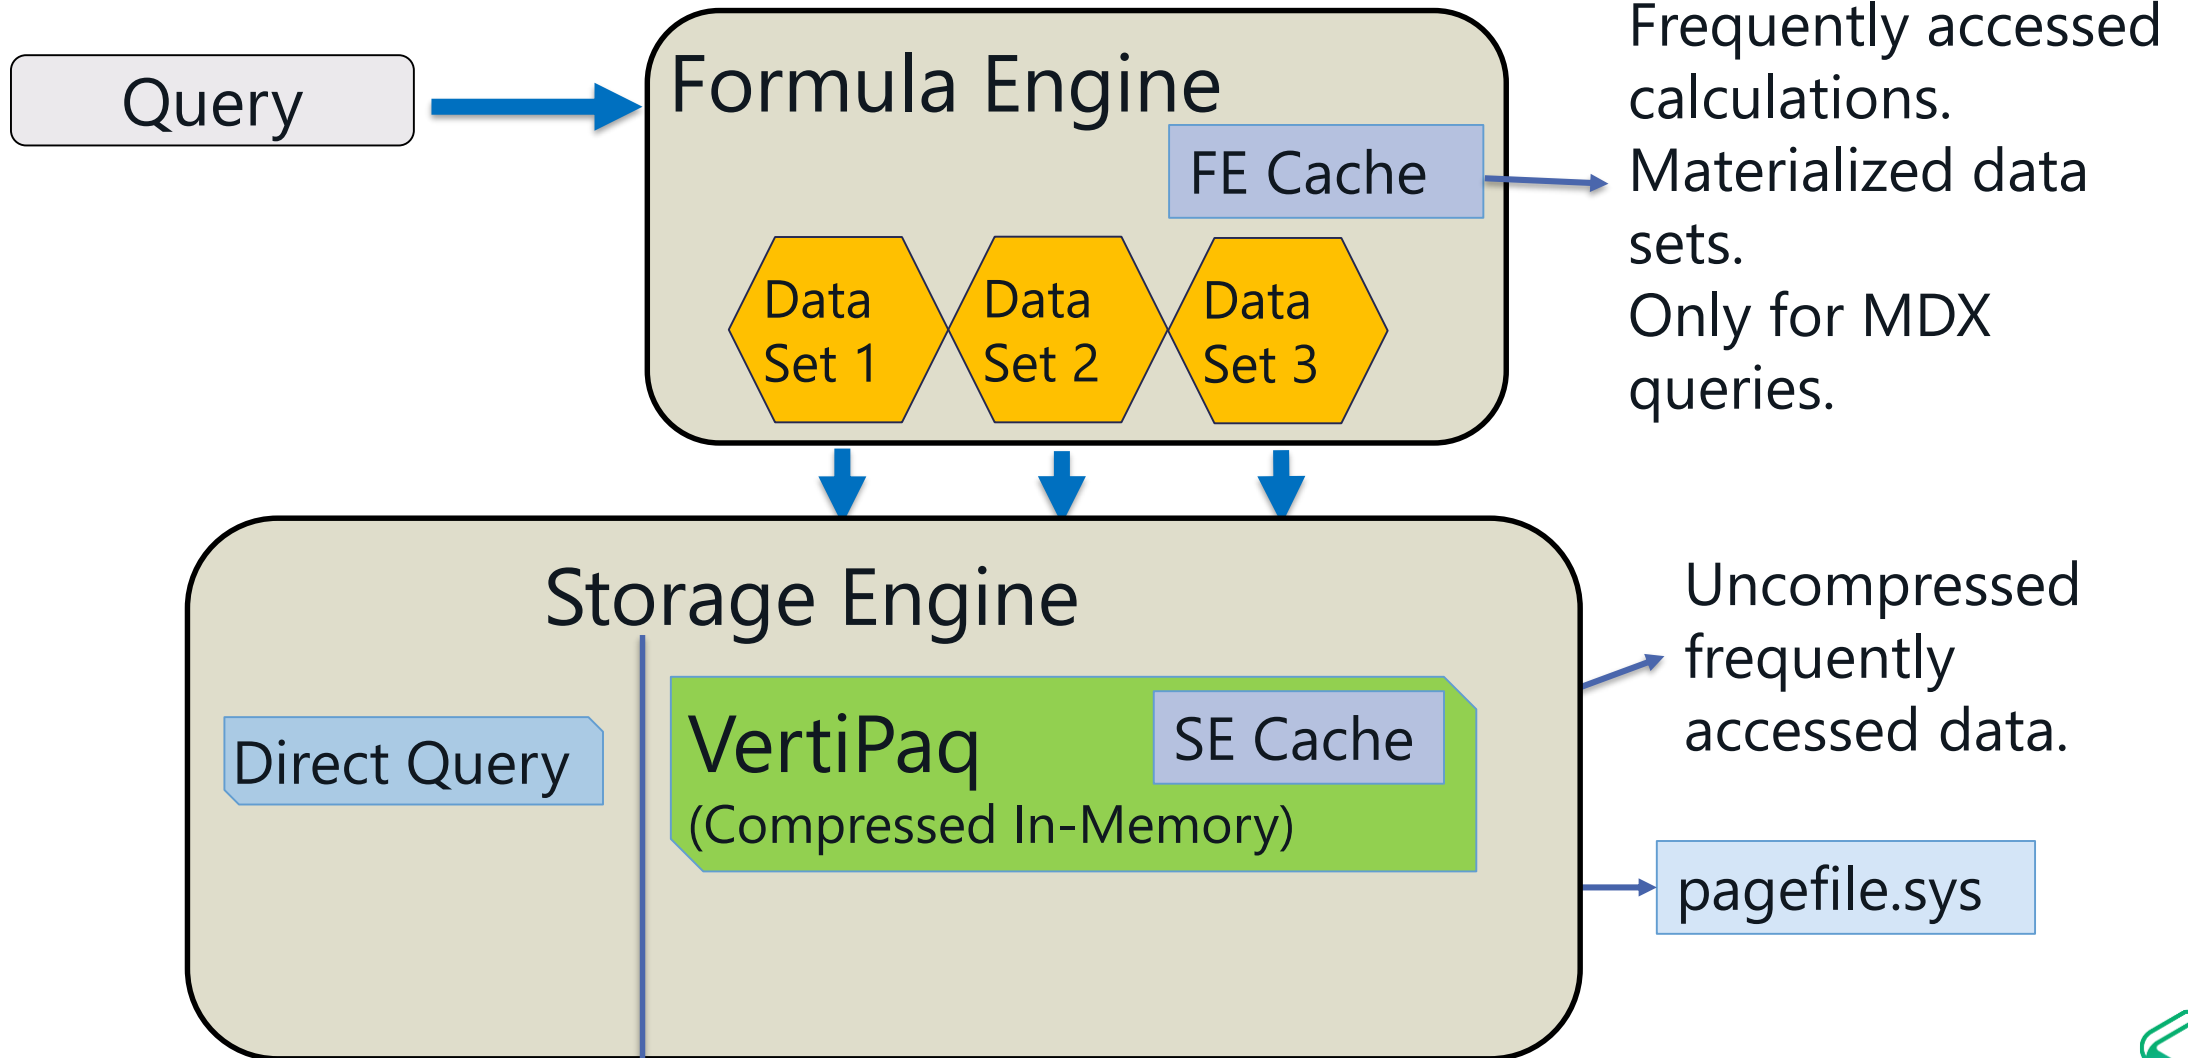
Query

Formula Engine

FE Cache

Data Set 1

Data Set 2

Data Set 3

Frequently accessed calculations.
Materialized data sets.
Only for MDX queries.

Storage Engine

Direct Query

VertiPaq
(Compressed In-Memory)

SE Cache

Uncompressed frequently accessed data.

pagefile.sys